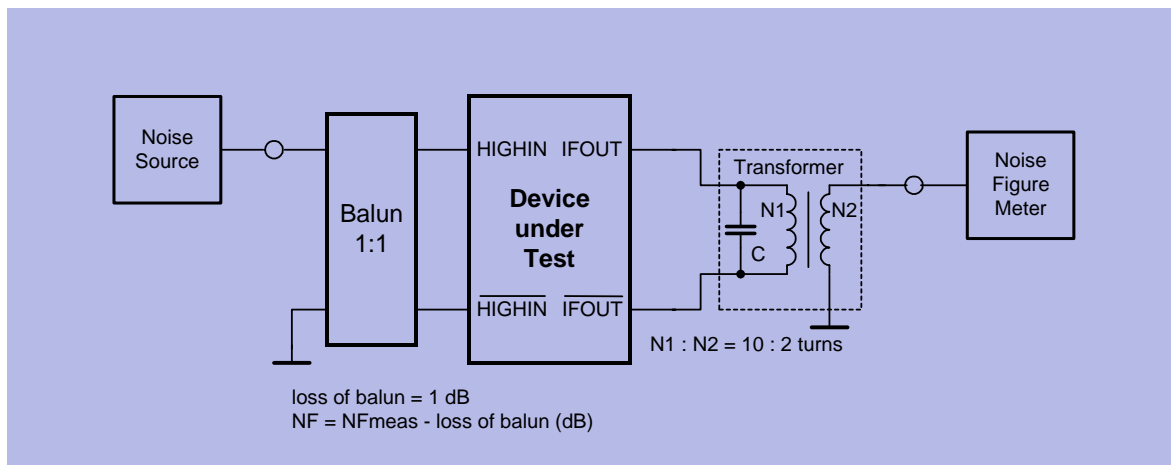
Noise Source

Balun 1:1

HIGHIN IFOUT

Device under Test

$\overline{\text{HIGHIN}}$ $\overline{\text{IFOUT}}$

Transformer

N1

N2

C

Noise Figure Meter

N1 : N2 = 10 : 2 turns

loss of balun = 1 dB
NF = NFmeas - loss of balun (dB)